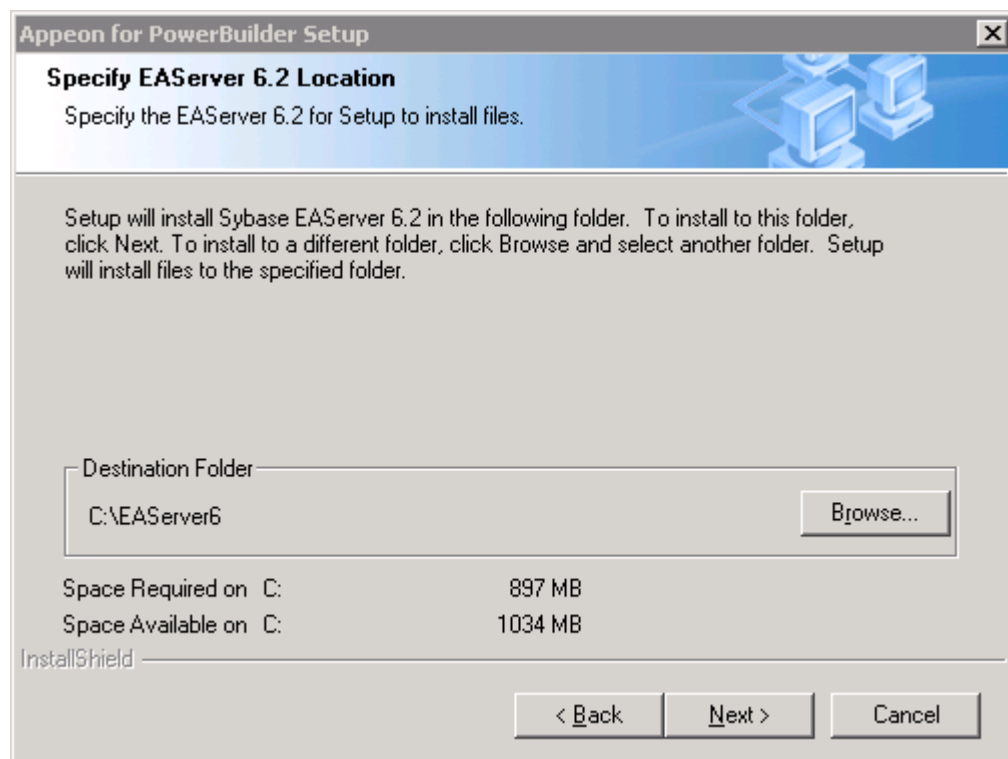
Appeon for PowerBuilder Setup

Specify EAServer 6.2 Location

Specify the EAServer 6.2 for Setup to install files.

Setup will install Sybase EAServer 6.2 in the following folder. To install to this folder, click Next. To install to a different folder, click Browse and select another folder. Setup will install files to the specified folder.

Destination Folder

C:\EAServer6

Browse...

Space Required on C: 897 MB

Space Available on C: 1034 MB

InstallShield

< Back

Next >

Cancel